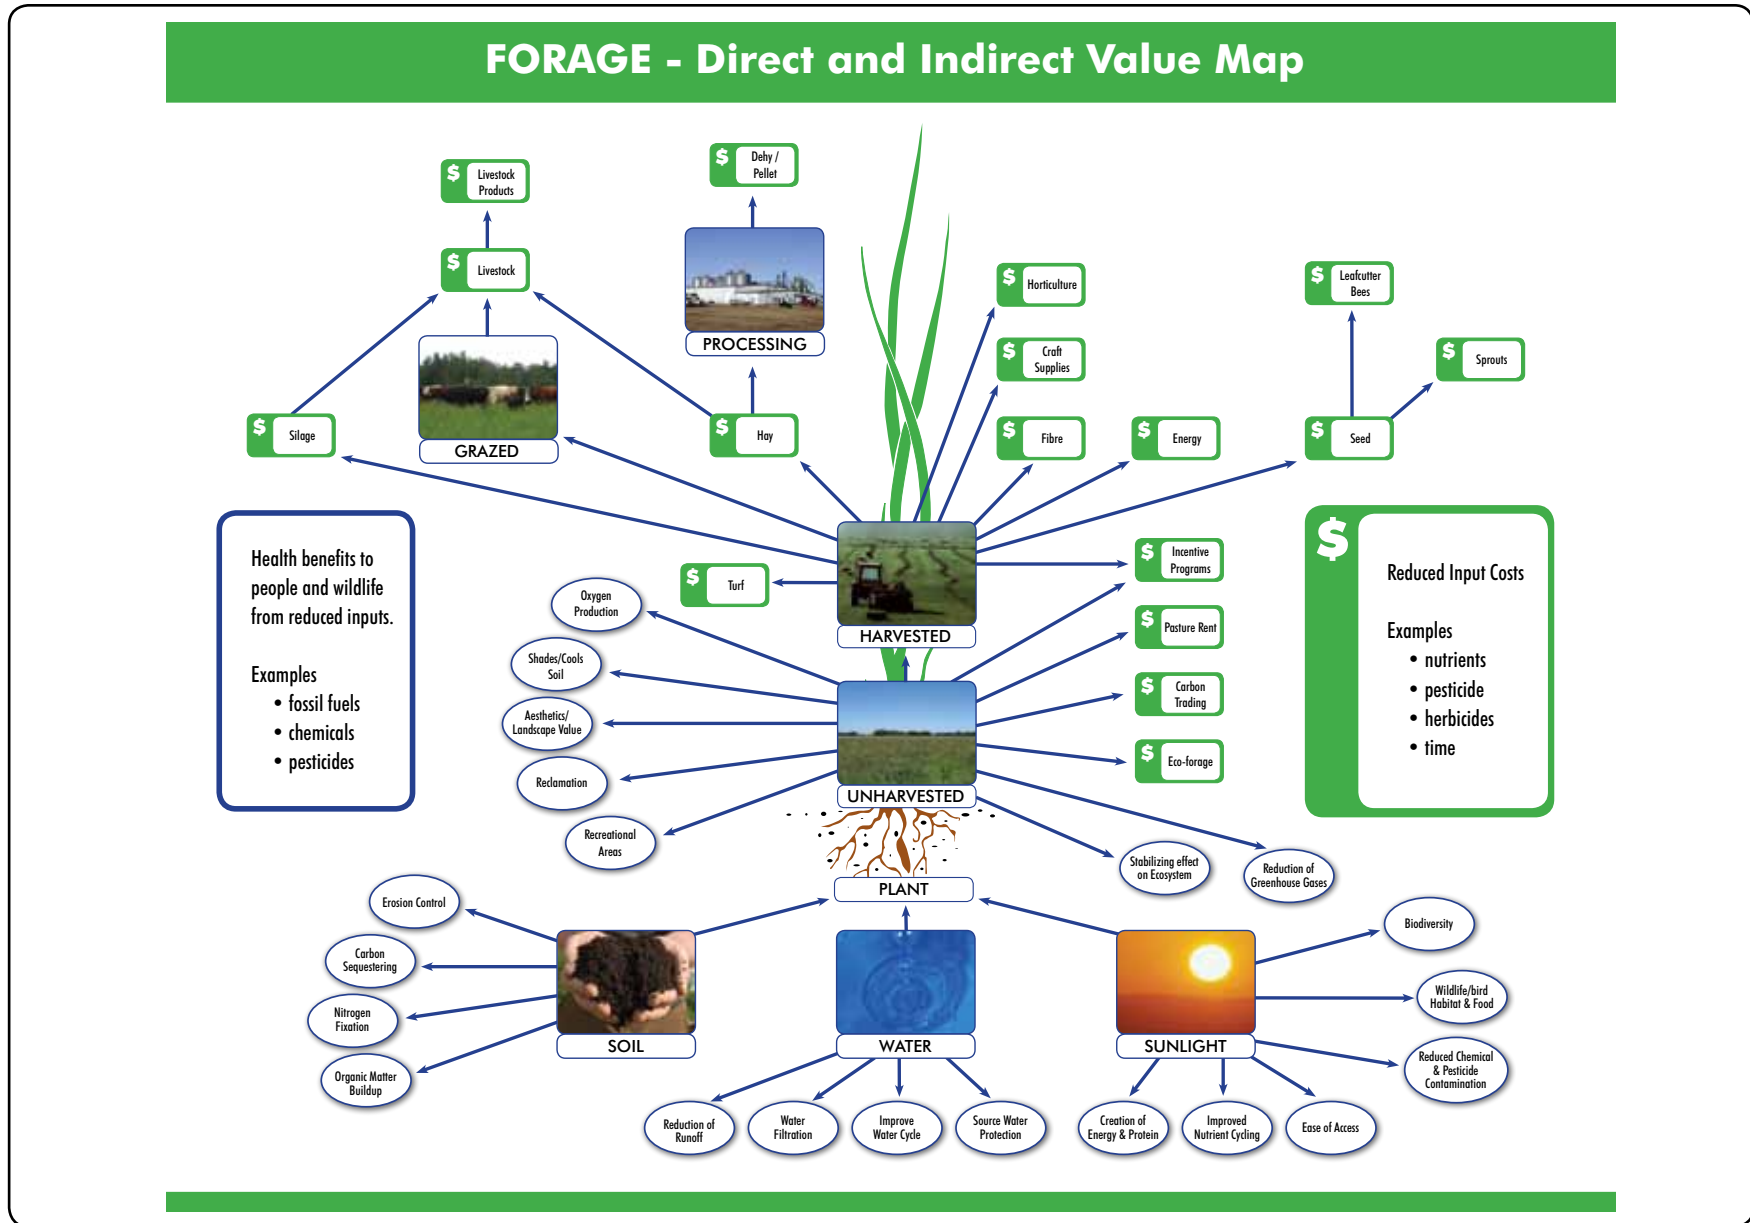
FORAGE - Direct and Indirect Value Map

$ Livestock Products

$ Dehy / Pellet

$ Livestock

PROCESSING

$ Horticulture

$ Leafcutter Bees

$ Craft Supplies

$ Sprouts

$ Silage

GRAZED

$ Hay

$ Fibre

$ Energy

$ Seed

Health benefits to people and wildlife from reduced inputs.

Examples
• fossil fuels
• chemicals
• pesticides

$ Turf

Oxygen Production

HARVESTED

$ Incentive Programs

$ Pasture Rent

$ Carbon Trading

$ Eco-forage

$

Reduced Input Costs

Examples
• nutrients
• pesticide
• herbicides
• time

Shades/Cools Soil

Aesthetics/ Landscape Value

Reclamation

Recreational Areas

UNHARVESTED

Stabilizing effect on Ecosystem

Reduction of Greenhouse Gases

PLANT

Erosion Control

Carbon Sequestering

Nitrogen Fixation

Organic Matter Buildup

SOIL

WATER

SUNLIGHT

Biodiversity

Wildlife/bird Habitat & Food

Reduced Chemical & Pesticide Contamination

Reduction of Runoff

Water Filtration

Improve Water Cycle

Source Water Protection

Creation of Energy & Protein

Improved Nutrient Cycling

Ease of Access